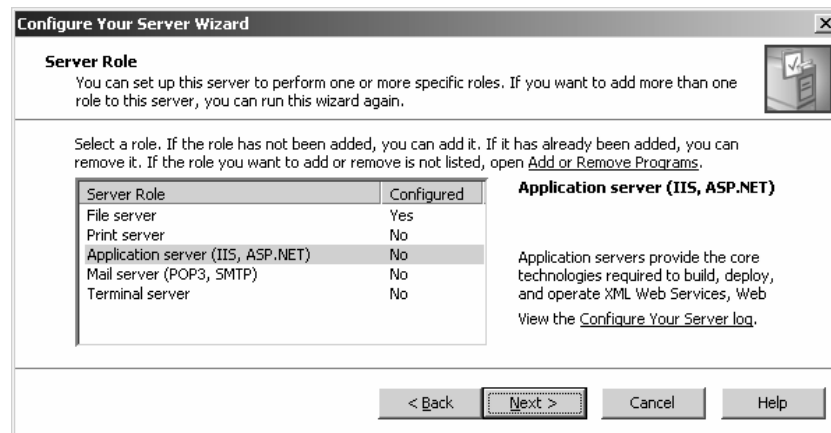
Configure Your Server Wizard

×

Server Role

You can set up this server to perform one or more specific roles. If you want to add more than one role to this server, you can run this wizard again.

Select a role. If the role has not been added, you can add it. If it has already been added, you can remove it. If the role you want to add or remove is not listed, open Add or Remove Programs.

| Server Role | Configured |
|---|---|
| File server | Yes |
| Print server | No |
| Application server (IIS, ASP.NET) | No |
| Mail server (POP3, SMTP) | No |
| Terminal server | No |

Application server (IIS, ASP.NET)

Application servers provide the core technologies required to build, deploy, and operate XML Web Services, Web

View the Configure Your Server log.

< Back

Next >

Cancel

Help